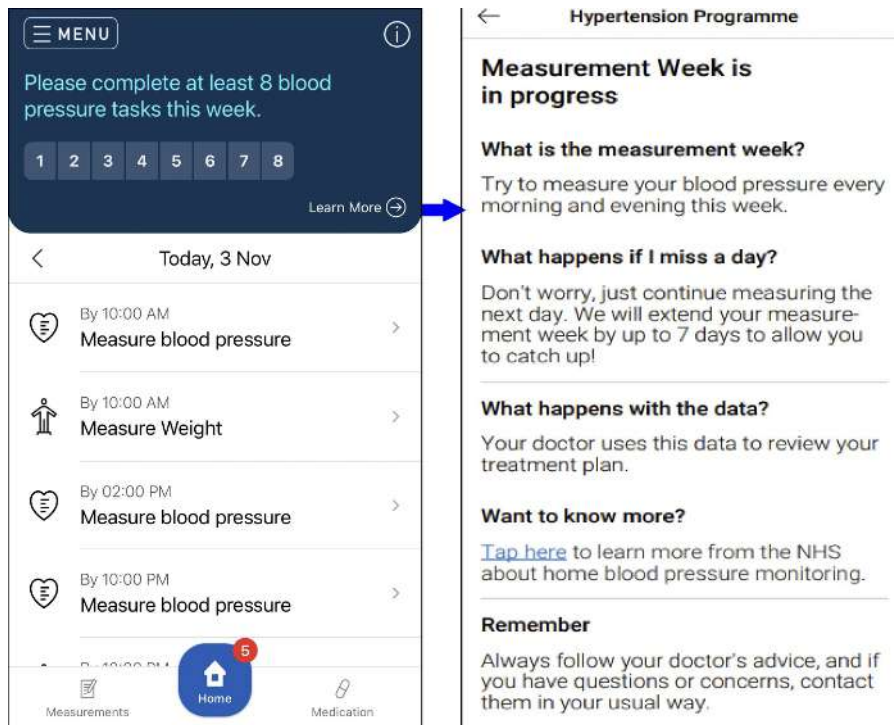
MENU

Please complete at least 8 blood pressure tasks this week.

1 2 3 4 5 6 7 8

Learn More

Today, 3 Nov

By 10:00 AM
Measure blood pressure

By 10:00 AM
Measure Weight

By 02:00 PM
Measure blood pressure

By 10:00 PM
Measure blood pressure

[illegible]

5

Measurements

Home

Medication

Hypertension Programme

Measurement Week is in progress

What is the measurement week?

Try to measure your blood pressure every morning and evening this week.

What happens if I miss a day?

Don't worry, just continue measuring the next day. We will extend your measurement week by up to 7 days to allow you to catch up!

What happens with the data?

Your doctor uses this data to review your treatment plan.

Want to know more?

Tap here to learn more from the NHS about home blood pressure monitoring.

Remember

Always follow your doctor's advice, and if you have questions or concerns, contact them in your usual way.